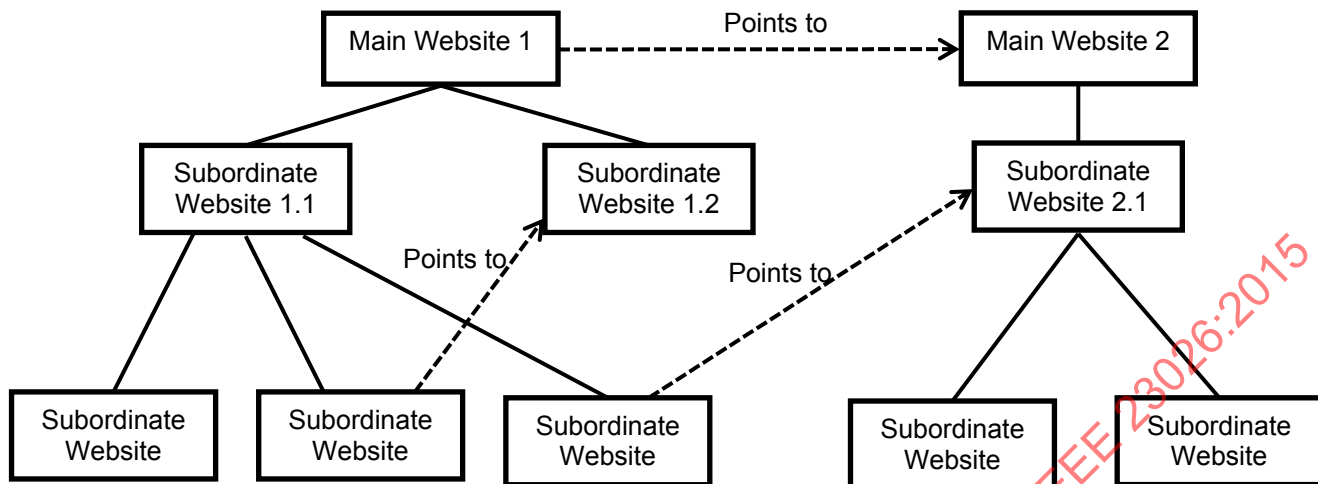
Main Website 1

Points to

Main Website 2

Subordinate Website 1.1

Subordinate Website 1.2

Subordinate Website 2.1

Points to

Points to

Subordinate Website

Subordinate Website

Subordinate Website

Subordinate Website

Subordinate Website

EE 23026:2015